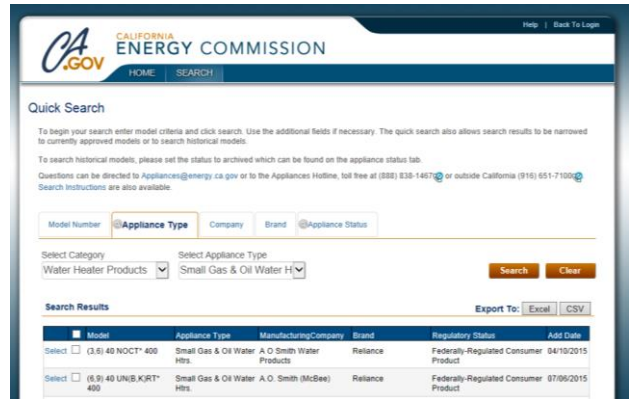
Help | Back To Login

CA.GOV CALIFORNIA ENERGY COMMISSION

HOME SEARCH

Quick Search

To begin your search enter model criteria and click search. Use the additional fields if necessary. The quick search also allows search results to be narrowed to currently approved models or to search historical models.

To search historical models, please set the status to archived which can be found on the appliance status tab.

Questions can be directed to Appliances@energy.ca.gov or to the Appliances Hotline, toll free at (888) 838-1467 or outside California (916) 651-7100. Search Instructions are also available.

Model Number | Appliance Type | Company | Brand | Appliance Status

Select Category
Water Heater Products

Select Appliance Type
Small Gas & Oil Water H

Search Clear

Search Results

Export To: Excel CSV

| | Model | Appliance Type | ManufacturingCompany | Brand | Regulatory Status | Add Date |
|---|---|---|---|---|---|---|
| Select | (3,6) 40 NOCT* 400 | Small Gas & Oil Water Htrs. | A O Smith Water Products | Reliance | Federally-Regulated Consumer Product | 04/10/2015 |
| Select | (6,9) 40 UN(B,K)RT* 400 | Small Gas & Oil Water Htrs. | A.O. Smith (McBee) | Reliance | Federally-Regulated Consumer Product | 07/06/2015 |